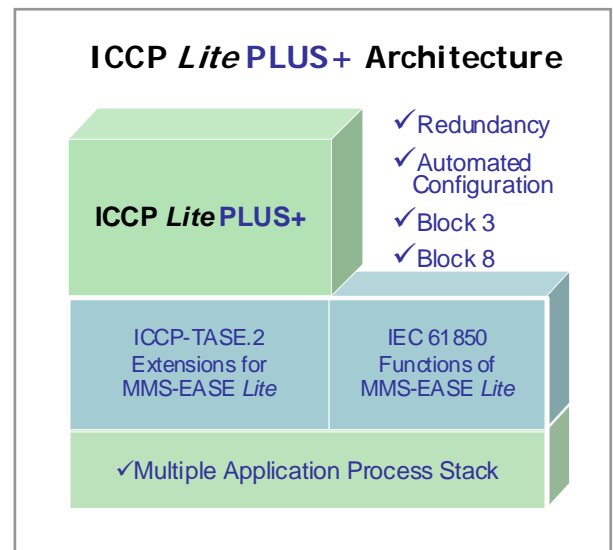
ICCP *Lite* PLUS+ Architecture

ICCP *Lite* PLUS+

✓Redundancy
✓Automated Configuration
✓Block 3
✓Block 8

ICCP-TASE.2 Extensions for MMS-EASE *Lite*

IEC 61850 Functions of MMS-EASE *Lite*

✓Multiple Application Process Stack